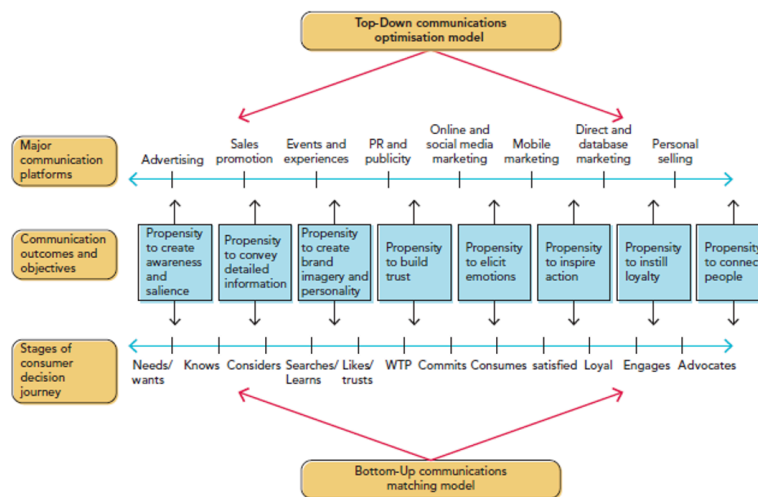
Top-Down communications optimisation model

Major communication platforms

Advertising

Sales promotion

Events and experiences

PR and publicity

Online and social media marketing

Mobile marketing

Direct and database marketing

Personal selling

Communication outcomes and objectives

Propensity to create awareness and salience

Propensity to convey detailed information

Propensity to create brand imagery and personality

Propensity to build trust

Propensity to elicit emotions

Propensity to inspire action

Propensity to instill loyalty

Propensity to connect people

Stages of consumer decision journey

Needs/ wants

Knows

Considers

Searches/ Learns

Likes/ trusts

WTP

Commits

Consumes

satisfied

Loyal

Engages

Advocates

Bottom-Up communications matching model